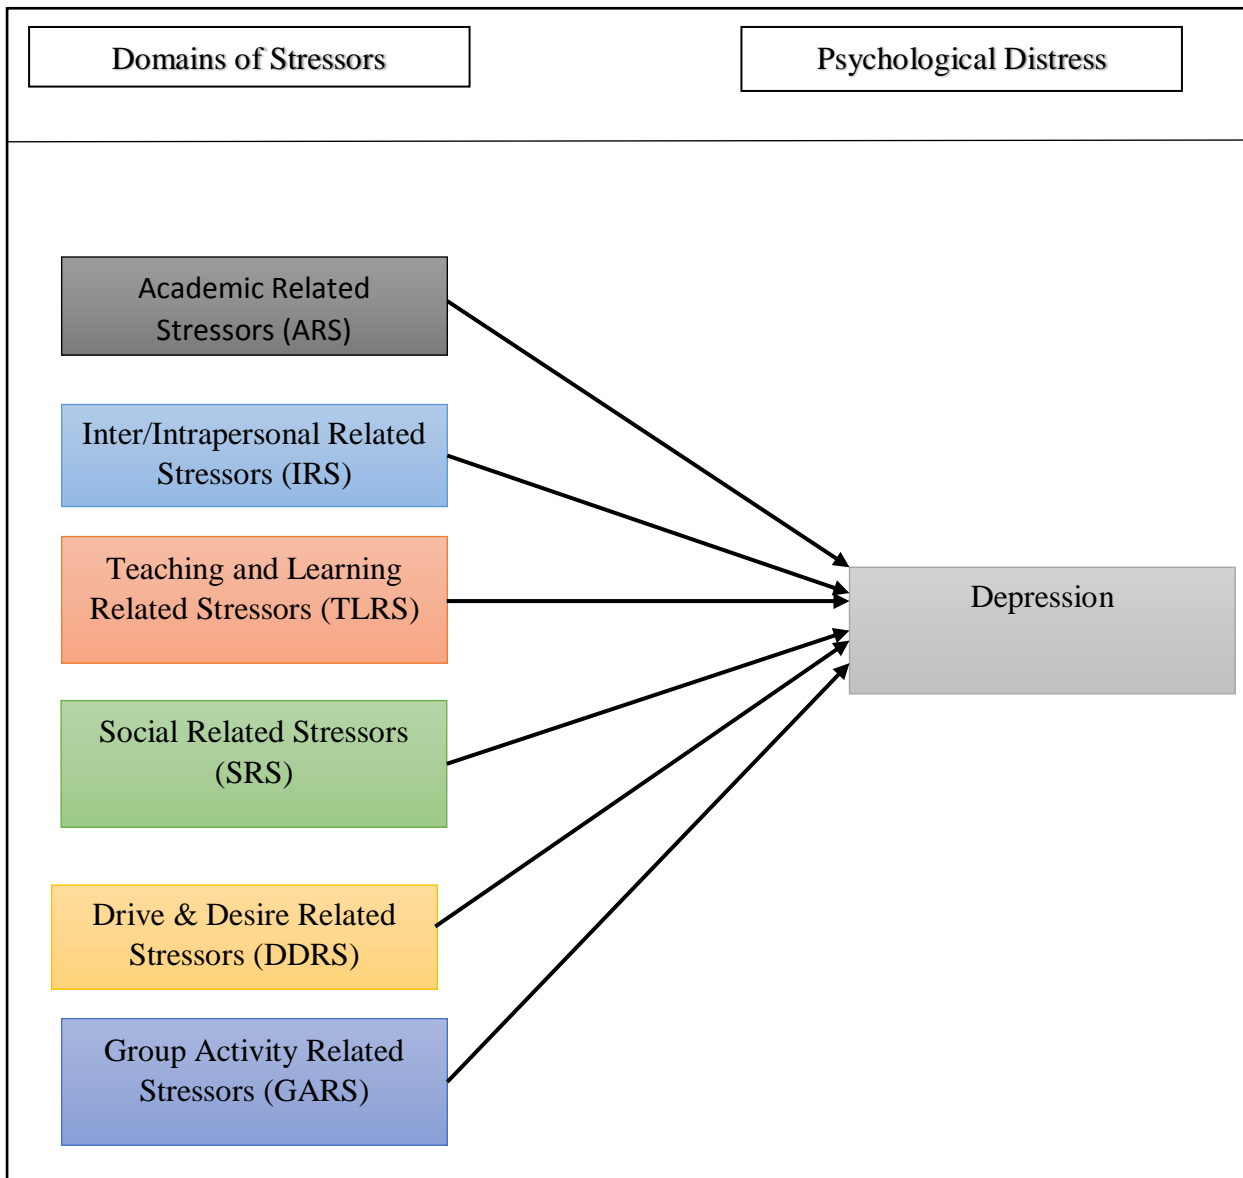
Domains of Stressors

Psychological Distress

Academic Related Stressors (ARS)

Inter/Intrapersonal Related Stressors (IRS)

Teaching and Learning Related Stressors (TLRS)

Social Related Stressors (SRS)

Drive & Desire Related Stressors (DDRS)

Group Activity Related Stressors (GARS)

Depression